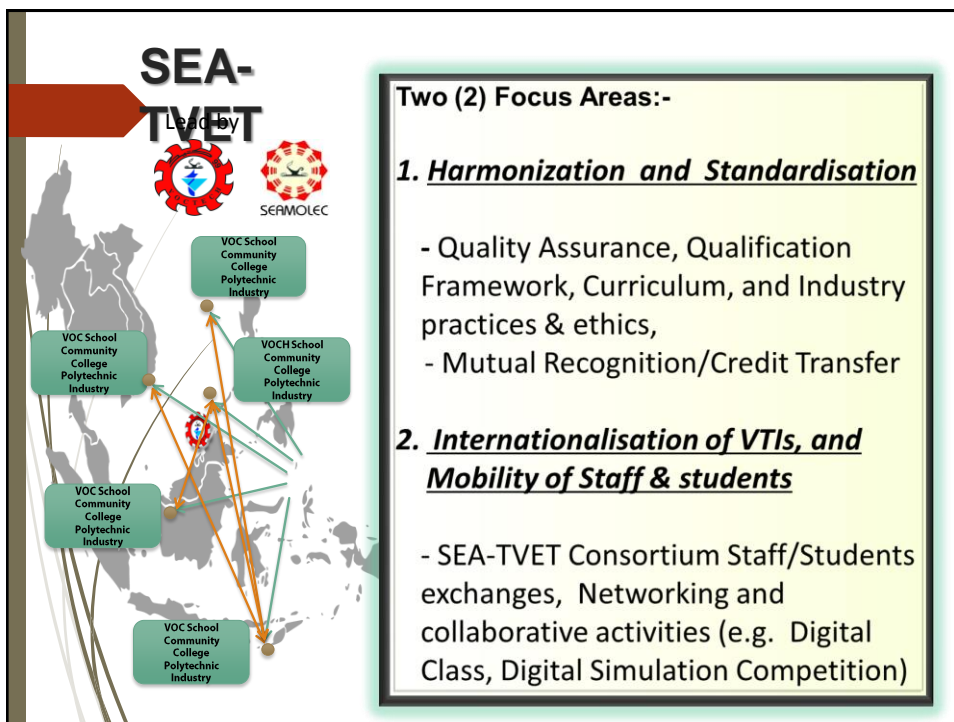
SEA-TVET

Lead by

SEAMOLEC

VOC School
Community
College
Polytechnic
Industry

VOC School
Community
College
Polytechnic
Industry

VOCH School
Community
College
Polytechnic
Industry

VOC School
Community
College
Polytechnic
Industry

VOC School
Community
College
Polytechnic
Industry

Two (2) Focus Areas:-

1. Harmonization and Standardisation

- Quality Assurance, Qualification Framework, Curriculum, and Industry practices & ethics,
- Mutual Recognition/Credit Transfer

2. Internationalisation of VTIs, and Mobility of Staff & students

- SEA-TVET Consortium Staff/Students exchanges, Networking and collaborative activities (e.g. Digital Class, Digital Simulation Competition)